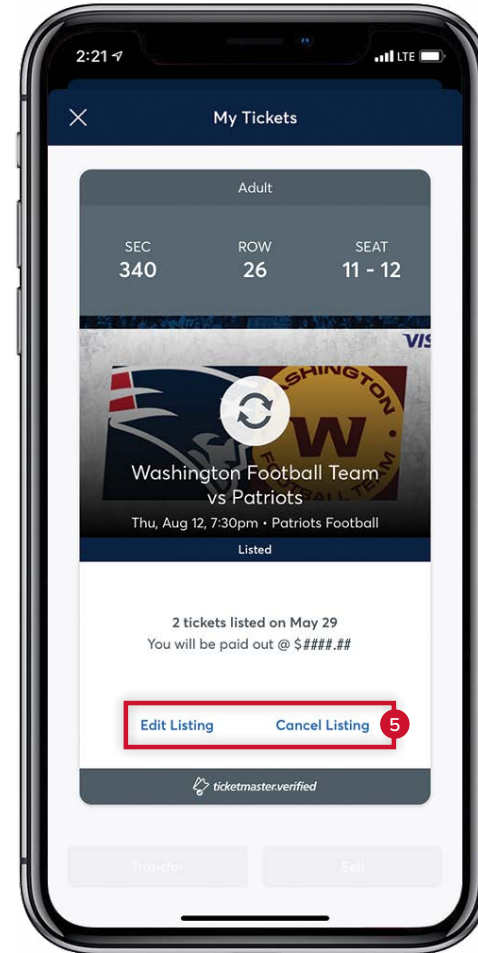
2:21

LTE

My Tickets

Adult

SEC
340

ROW
26

SEAT
11 - 12

VIS

WASHINGTON
W
FOOTBALL TEAM

Washington Football Team vs Patriots

Thu, Aug 12, 7:30pm • Patriots Football

Listed

2 tickets listed on May 29
You will be paid out @ $####.##

Edit Listing Cancel Listing

5

ticketmaster.verified

Transfer

Sell